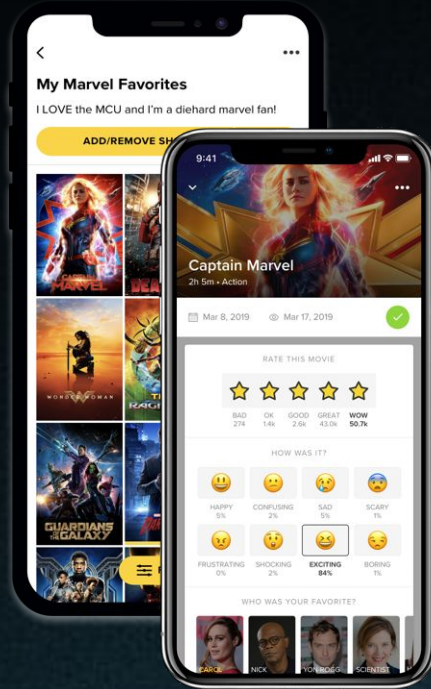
<

•••

My Marvel Favorites

I LOVE the MCU and I'm a diehard marvel fan!

ADD/REMOVE SH

CAPTAIN MARVEL

DEAD

WONDER WOMAN

THOR RAGNA

GUARDIANS OF THE GALAXY

9:41

•••

Captain Marvel

2h 5m • Action

Mar 8, 2019

Mar 17, 2019

RATE THIS MOVIE

| BAD | OK | GOOD | GREAT | WOW |
|---|---|---|---|---|
| 274 | 1.4k | 2.6k | 43.0k | 50.7k |

HOW WAS IT?

| HAPPY | CONFUSING | SAD | SCARY |
|---|---|---|---|
| 5% | 2% | 5% | 1% |

| FRUSTRATING | SHOCKING | EXCITING | BORING |
|---|---|---|---|
| 0% | 2% | 84% | 1% |

WHO WAS YOUR FAVORITE?

CAROL

NICK

YON-ROGG

SCIENTIST